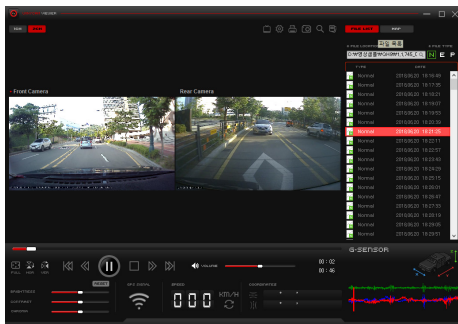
Front Camera

Rear Camera

Normal 2018.06.20 19:16:49
Normal 2018.06.20 19:17:55
Normal 2018.06.20 19:18:21
Normal 2018.06.20 19:19:07
Normal 2018.06.20 19:19:53
Normal 2018.06.20 19:20:39
Normal 2018.06.20 19:21:25
Normal 2018.06.20 19:22:11
Normal 2018.06.20 19:22:57
Normal 2018.06.20 19:23:43
Normal 2018.06.20 19:24:29
Normal 2018.06.20 19:25:15
Normal 2018.06.20 19:26:01
Normal 2018.06.20 19:26:47
Normal 2018.06.20 19:27:33
Normal 2018.06.20 19:28:19
Normal 2018.06.20 19:29:05
Normal 2018.06.20 19:29:51

N E P

RESET

VOLUME

00 : 02
00 : 46

GPS SIGNAL

SPEED

000 KM/H

G-SENSOR